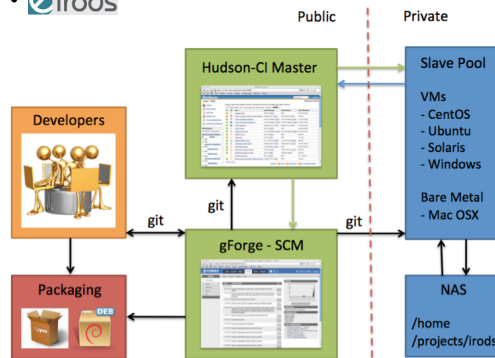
eirods

Public

Private

Hudson-CI Master

Slave Pool

VMs
- CentOS
- Ubuntu
- Solaris
- Windows

Bare Metal
- Mac OSX

Developers

git

git

git

gForge - SCM

Packaging

DEB

NAS

/home
/projects/irods